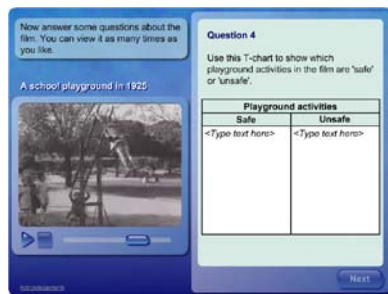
Now answer some questions about the film. You can view it as many times as you like.

A school playground in 1925

Question 4

Use this T-chart to show which playground activities in the film are 'safe' or 'unsafe'.

| Playground activities | |
|---|---|
| Safe | Unsafe |
| <Type text here> | <Type text here> |

Next